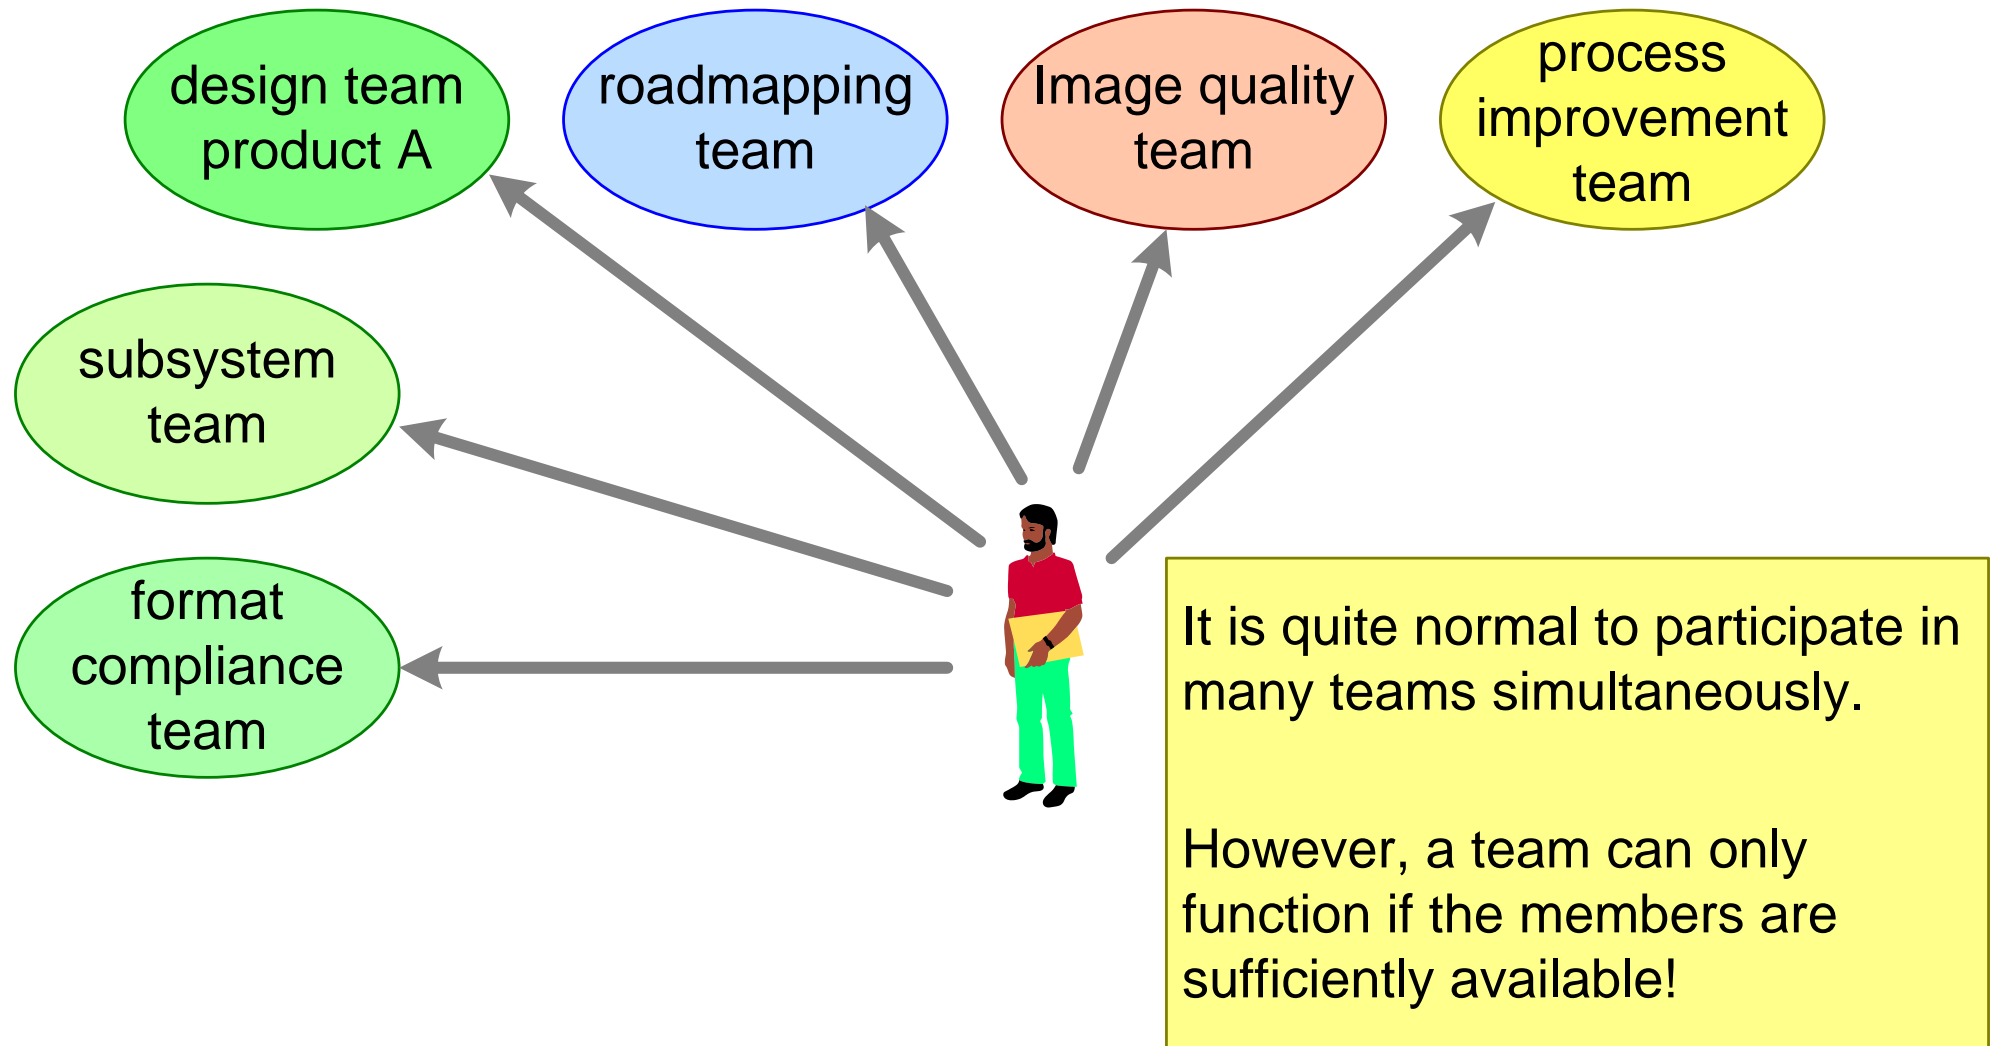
design team product A

roadmapping team

Image quality team

process improvement team

subsystem team

format compliance team

It is quite normal to participate in many teams simultaneously.

However, a team can only function if the members are sufficiently available!